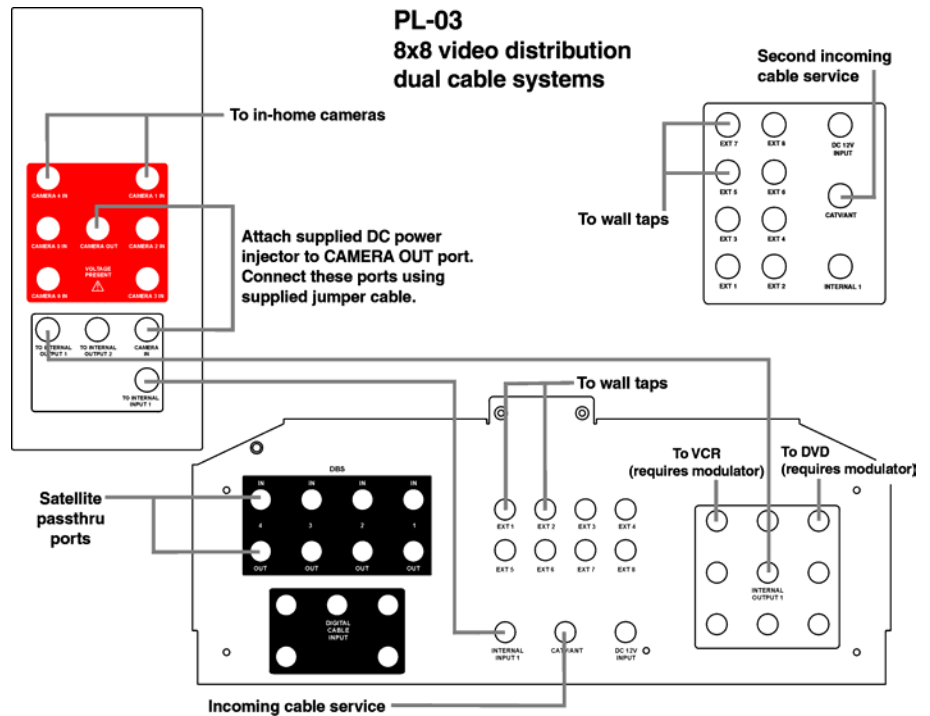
PL-03
8x8 video distribution
dual cable systems

Second incoming cable service

To in-home cameras

CAMERA 4 IN
CAMERA 1 IN
CAMERA 5 IN
CAMERA OUT
CAMERA 2 IN
VOLTAGE PRESENT
CAMERA 6 IN
CAMERA 3 IN

Attach supplied DC power injector to CAMERA OUT port. Connect these ports using supplied jumper cable.

TO INTERNAL OUTPUT 1
TO INTERNAL OUTPUT 2
CAMERA IN
TO INTERNAL INPUT 1

EXT 7
EXT 8
DC 12V INPUT
EXT 5
EXT 6
CATV/ANT
EXT 3
EXT 4
EXT 1
EXT 2
INTERNAL 1

To wall taps

To wall taps

To VCR (requires modulator)
To DVD (requires modulator)

DBS
IN
IN
IN
IN
4
3
2
1
OUT
OUT
OUT
OUT

Satellite passthru ports

EXT 1
EXT 2
EXT 3
EXT 4
EXT 5
EXT 6
EXT 7
EXT 8

DIGITAL CABLE INPUT

INTERNAL INPUT 1
CATV/ANT
DC 12V INPUT

INTERNAL OUTPUT 1

Incoming cable service